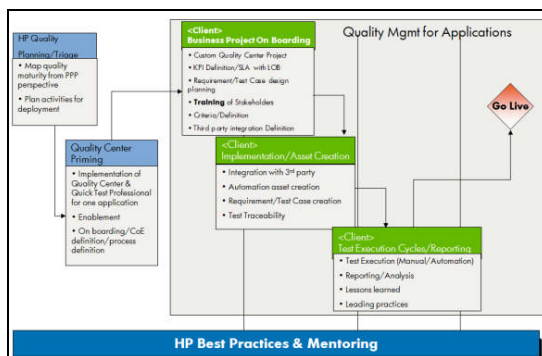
HP Quality Planning/Triage

• Map quality maturity from PPP perspective

• Plan activities for deployment

<Client> Business Project On Boarding

• Custom Quality Center Project

• KPI Definition/SLA with LOB

• Requirement/Test Case design planning

• Training of Stakeholders

• Criteria/Definition

• Third party integration Definition

Quality Mgmt for Applications

Go Live

Quality Center Priming

• Implementation of Quality Center & Quick Test Professional for one application

• Enablement

• On boarding/CoE definition/process definition

<Client> Implementation/Asset Creation

• Integration with 3rd party

• Automation asset creation

• Requirement/Test Case creation

• Test Traceability

<Client> Test Execution Cycles/Reporting

• Test Execution (Manual/Automation)

• Reporting/Analysis

• Lessons learned

• Leading practices

HP Best Practices & Mentoring